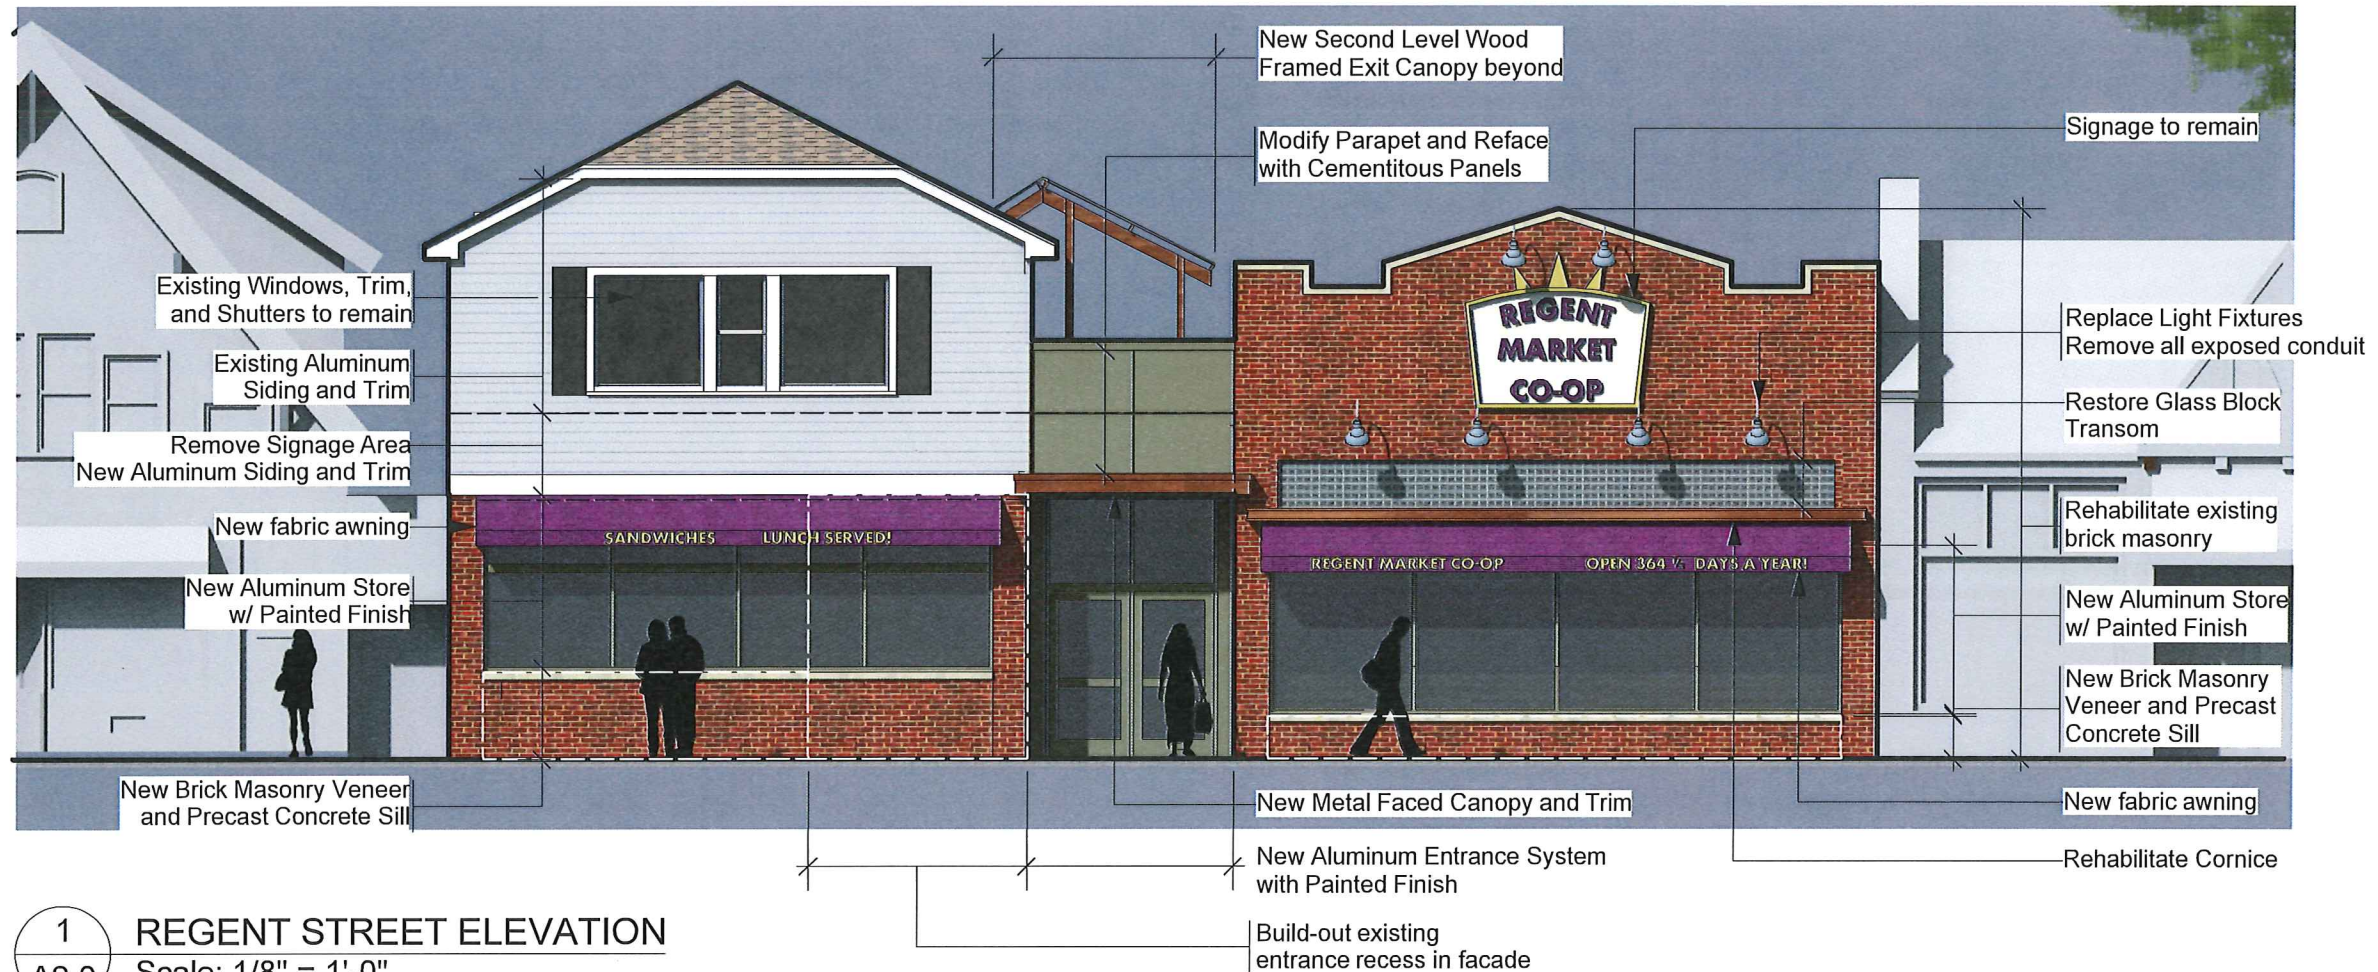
New Second Level Wood Framed Exit Canopy beyond

Modify Parapet and Reface with Cementitous Panels

Signage to remain

Existing Windows, Trim, and Shutters to remain

Existing Aluminum Siding and Trim

Remove Signage Area New Aluminum Siding and Trim

New fabric awning

New Aluminum Store w/ Painted Finish

New Brick Masonry Veneer and Precast Concrete Sill

REGENT MARKET CO-OP

SANDWICHES LUNCH SERVED!

REGENT MARKET CO-OP OPEN 364 ½ DAYS A YEAR!

Replace Light Fixtures Remove all exposed conduit

Restore Glass Block Transom

Rehabilitate existing brick masonry

New Aluminum Store w/ Painted Finish

New Brick Masonry Veneer and Precast Concrete Sill

New Metal Faced Canopy and Trim

New fabric awning

New Aluminum Entrance System with Painted Finish

Rehabilitate Cornice

Build-out existing entrance recess in facade

1
A2.0 REGENT STREET ELEVATION
Scale: 1/8" = 1'-0"